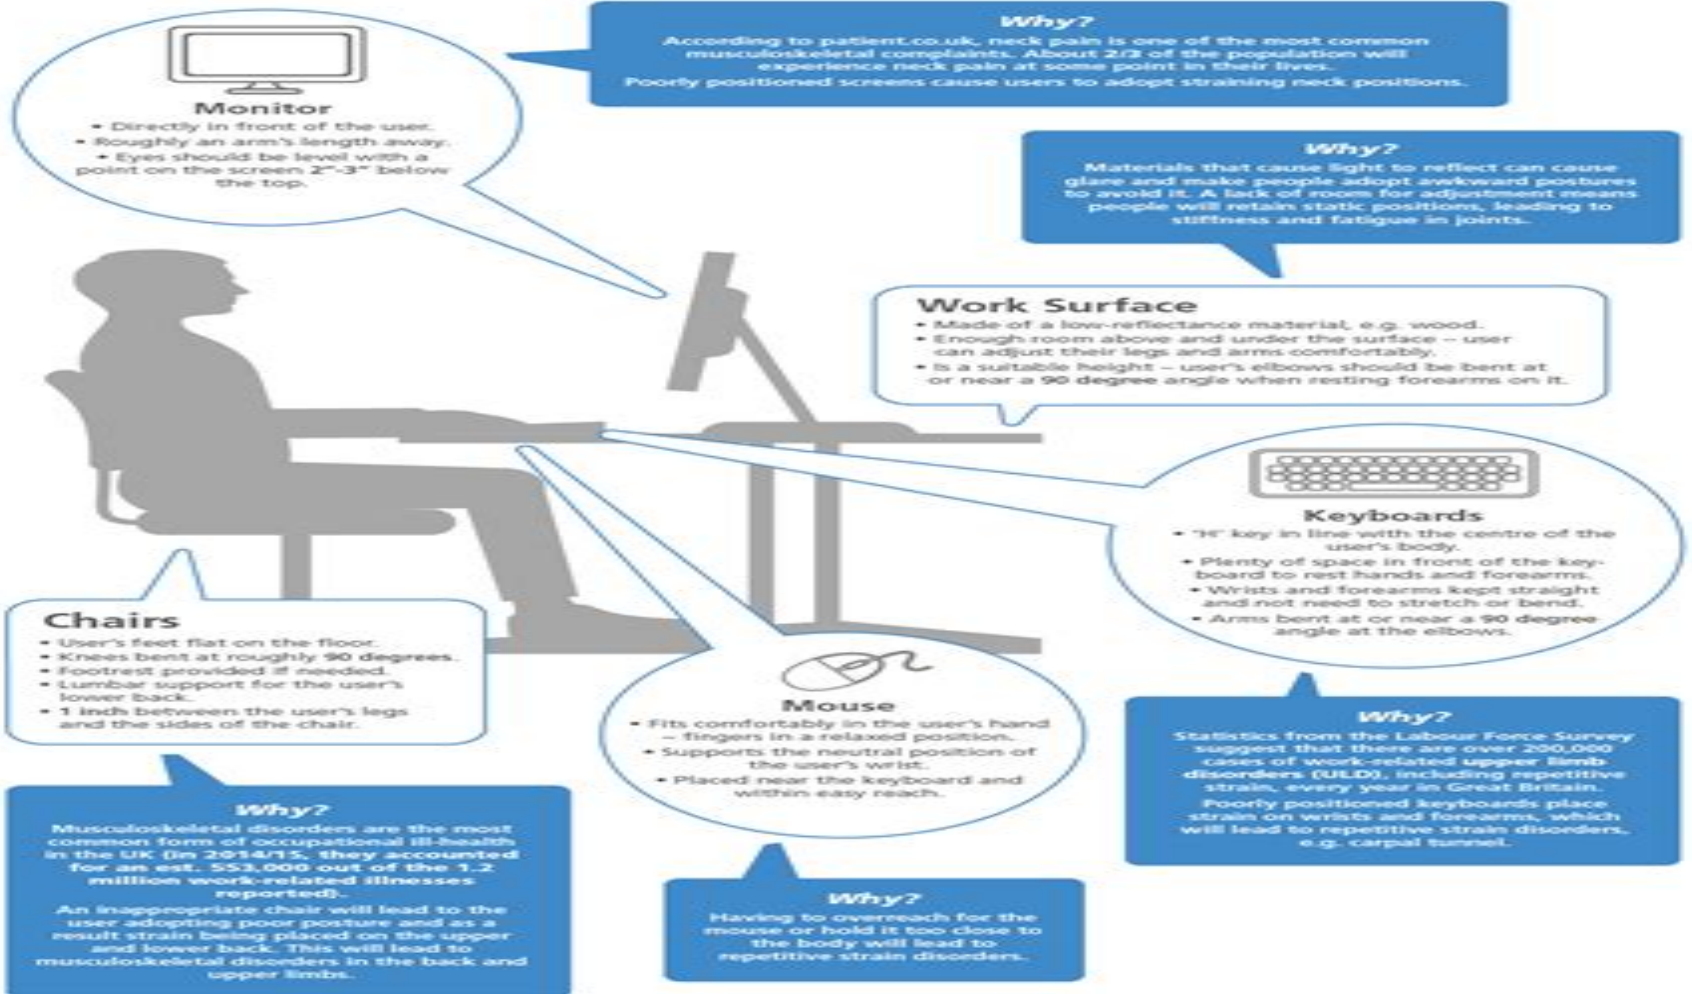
Why?
According to patient.co.uk, neck pain is one of the most common musculoskeletal complaints. About 2/3 of the population will experience neck pain at some point in their lives.
Poorly positioned screens cause users to adopt straining neck positions.

Monitor
• Directly in front of the user.
• Roughly an arm's length away.
• Eyes should be level with a point on the screen 2"-3" below the top.

Why?
Materials that cause light to reflect can cause glare and make people adopt awkward postures to avoid it. A lack of room for adjustment means people will retain static positions, leading to stiffness and fatigue in joints.

Work Surface
• Made of a low-reflectance material, e.g. wood.
• Enough room above and under the surface – user can adjust their legs and arms comfortably.
• Is a suitable height – user's elbows should be bent at or near a 90 degree angle when resting forearms on it.

Keyboards
• "H" key in line with the centre of the user's body.
• Plenty of space in front of the keyboard to rest hands and forearms.
• Wrists and forearms kept straight and not need to stretch or bend.
• Arms bent at or near a 90 degree angle at the elbows.

Chairs
• User's feet flat on the floor.
• Knees bent at roughly 90 degrees.
• Footrest provided if needed.
• Lumbar support for the user's lower back.
• 1 inch between the user's legs and the sides of the chair.

Mouse
• Fits comfortably in the user's hand – fingers in a relaxed position.
• Supports the neutral position of the user's wrist.
• Placed near the keyboard and within easy reach.

Why?
Statistics from the Labour Force Survey suggest that there are over 200,000 cases of work-related upper limb disorders (ULD), including repetitive strain, every year in Great Britain.
Poorly positioned keyboards place strain on wrists and forearms, which will lead to repetitive strain disorders, e.g. carpal tunnel.

Why?
Musculoskeletal disorders are the most common form of occupational ill-health in the UK (in 2014/15, they accounted for an est. 553,000 out of the 1.2 million work-related illnesses reported).
An inappropriate chair will lead to the user adopting poor posture and as a result strain being placed on the upper and lower back. This will lead to musculoskeletal disorders in the back and upper limbs.

Why?
Having to overreach for the mouse or hold it too close to the body will lead to repetitive strain disorders.